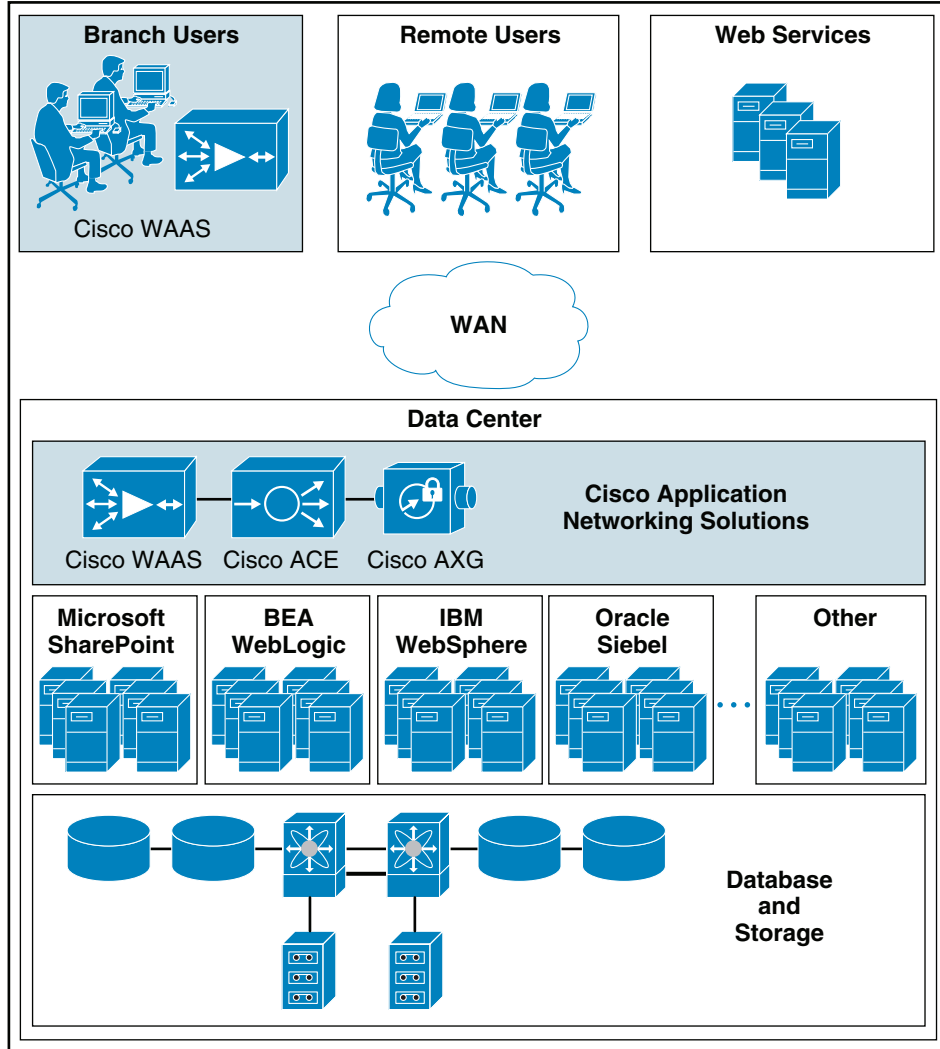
Branch Users

Cisco WAAS

Remote Users

Web Services

WAN

Data Center

Cisco WAAS

Cisco ACE

Cisco AXG

Cisco Application Networking Solutions

Microsoft SharePoint

BEA WebLogic

IBM WebSphere

Oracle Siebel

Other

Database and Storage